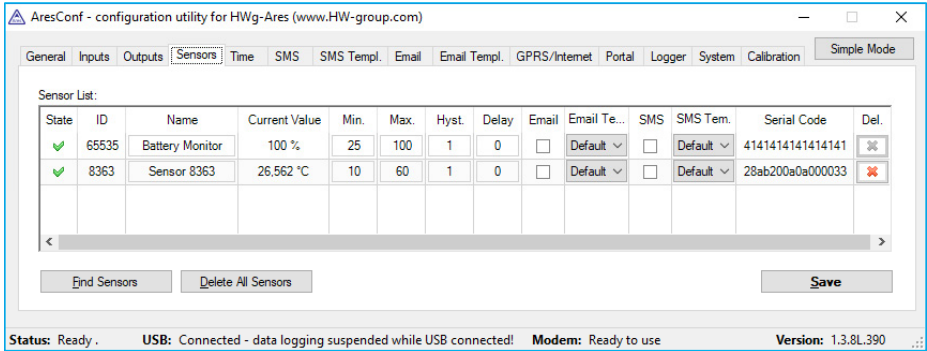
AresConf - configuration utility for HWg-Ares (www.HW-group.com)

General | Inputs | Outputs | Sensors | Time | SMS | SMS Templ. | Email | Email Templ. | GPRS/Internet | Portal | Logger | System | Calibration

Simple Mode

Sensor List:

| State | ID | Name | Current Value | Min. | Max. | Hyst. | Delay | Email | Email Te... | SMS | SMS Tem. | Serial Code | Del. |
|---|---|---|---|---|---|---|---|---|---|---|---|---|---|
| ✔ | 65535 | Battery Monitor | 100 % | 25 | 100 | 1 | 0 | ☐ | Default | ☐ | Default | 4141414141414141 | ✖ |
| ✔ | 8363 | Sensor 8363 | 26,562 °C | 10 | 60 | 1 | 0 | ☐ | Default | ☐ | Default | 28ab200a0a000033 | ✖ |

Find Sensors | Delete All Sensors | Save

Status: Ready . USB: Connected - data logging suspended while USB connected! Modem: Ready to use Version: 1.3.8L.390